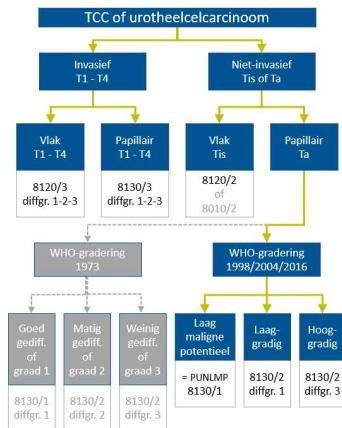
TCC of urotheelcelcarcinoom

Invasief
T1 - T4

Niet-invasief
Tis of Ta

Vlak
T1 - T4

8120/3
diffgr. 1-2-3

Papillair
T1 - T4

8130/3
diffgr. 1-2-3

Vlak
Tis

8120/2
of
8010/2

Papillair
Ta

WHO-gradering
1973

WHO-gradering
1998/2004/2016

Goed gediff. of graad 1

8130/1
diffgr. 1

Matig gediff. of graad 2

8130/2
diffgr. 2

Weinig gediff. of graad 3

8130/2
diffgr. 3

Laag maligne potentieel

= PUNLMP
8130/1

Laaggradig

8130/2
diffgr. 1

Hooggradig

8130/2
diffgr. 3